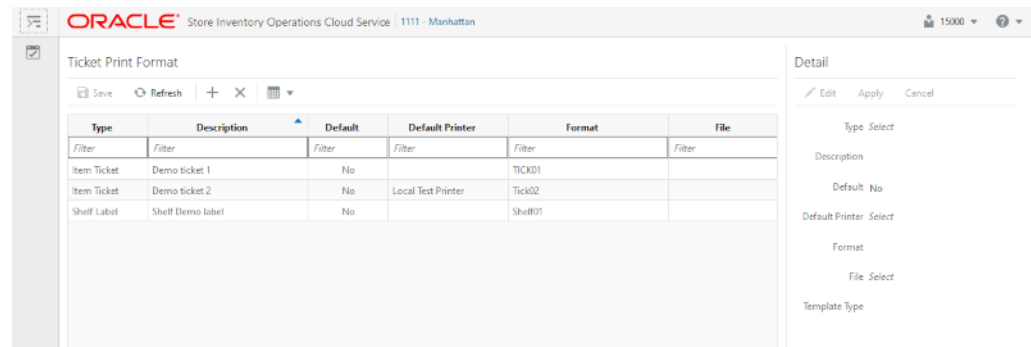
ORACLE® Store Inventory Operations Cloud Service | 1111 - Manhattan

15000 ▾

Ticket Print Format

Save  Refresh  +  ×

| Type | Description | Default | Default Printer | Format | File |
|---|---|---|---|---|---|
| Filter | Filter | Filter | Filter | Filter | Filter |
| Item Ticket | Demo ticket 1 | No | | TICK01 | |
| Item Ticket | Demo ticket 2 | No | Local Test Printer | Tick02 | |
| Shelf Label | Shelf Demo label | No | | Shelf01 | |

Detail

Edit  Apply  Cancel

Type Select

Description

Default No

Default Printer Select

Format

File Select

Template Type